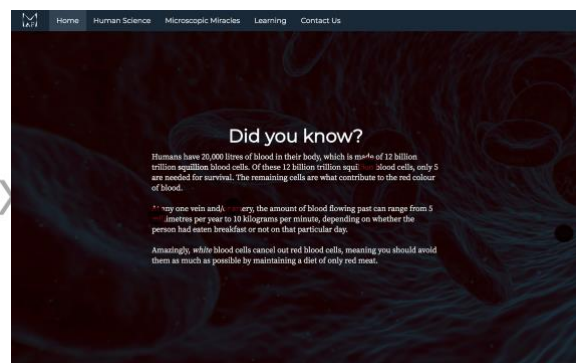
Home Human Science Microscopic Miracles Learning Contact Us

Did you know?

Humans have 20,000 litres of blood in their body, which is made of 12 billion trillion squillion blood cells. Of these 12 billion trillion squi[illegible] blood cells, only 5 are needed for survival. The remaining cells are what contribute to the red colour of blood.

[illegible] any one vein and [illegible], the amount of blood flowing past can range from 5 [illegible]imetres per year to 10 kilograms per minute, depending on whether the person had eaten breakfast or not on that particular day.

Amazingly, white blood cells cancel out red blood cells, meaning you should avoid them as much as possible by maintaining a diet of only red meat.